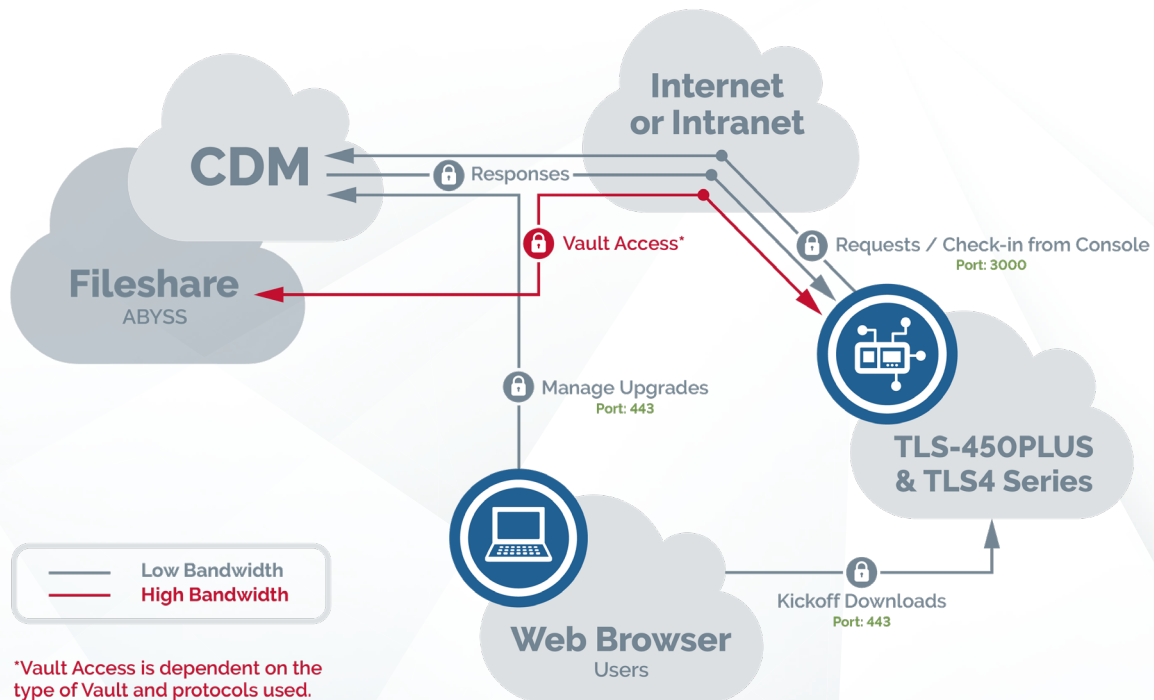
Internet or Intranet

CDM

Responses

Vault Access*

Requests / Check-in from Console
Port: 3000

Fileshare
ABYSS

Manage Upgrades
Port: 443

TLS-450PLUS & TLS4 Series

Low Bandwidth
High Bandwidth

Kickoff Downloads
Port: 443

Web Browser
Users

*Vault Access is dependent on the type of Vault and protocols used.